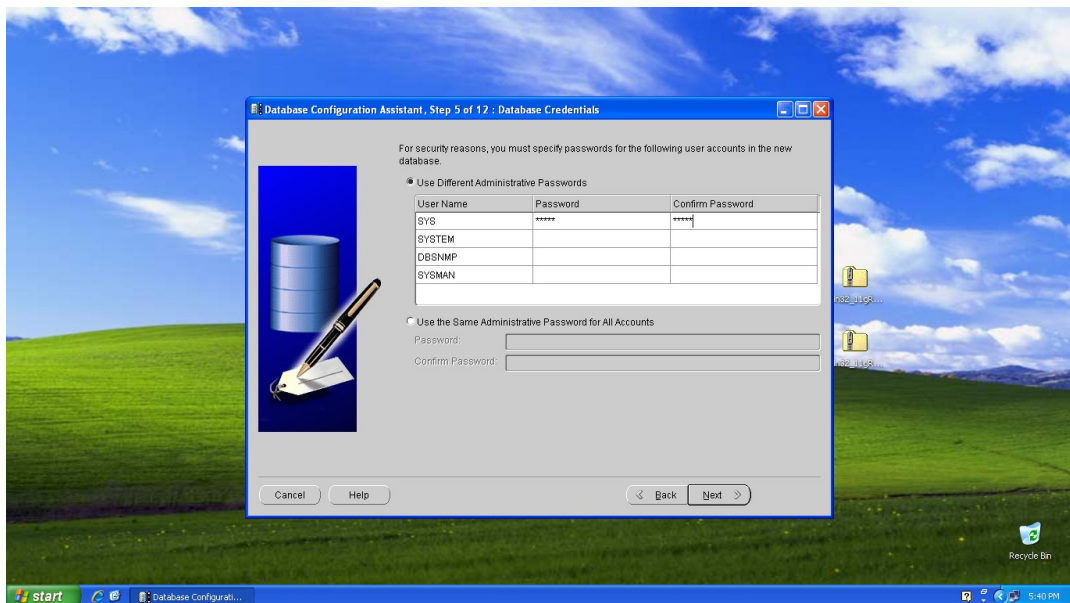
Database Configuration Assistant, Step 5 of 12 : Database Credentials

For security reasons, you must specify passwords for the following user accounts in the new database.

Use Different Administrative Passwords

| User Name | Password | Confirm Password |
|---|---|---|
| SYS | ***** | ***** |
| SYSTEM | | |
| DBSNMP | | |
| SYSMAN | | |

Use the Same Administrative Password for All Accounts

Password:

Confirm Password:

Cancel

Help

Back

Next

n32_11gR...

n32_11gR...

Recycle Bin

start

Database Configurati...

5:40 PM